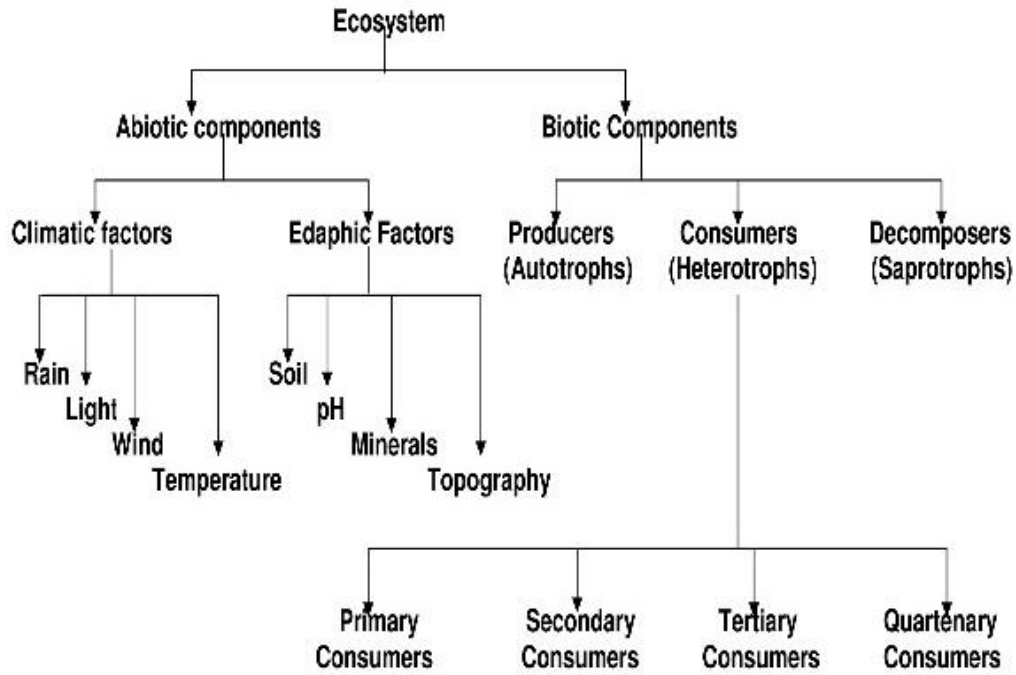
Ecosystem

Abiotic components

Biotic Components

Climatic factors

Edaphic Factors

Producers (Autotrophs)

Consumers (Heterotrophs)

Decomposers (Saprotrophs)

Rain

Light

Wind

Temperature

Soil

pH

Minerals

Topography

Primary Consumers

Secondary Consumers

Tertiary Consumers

Quartenary Consumers